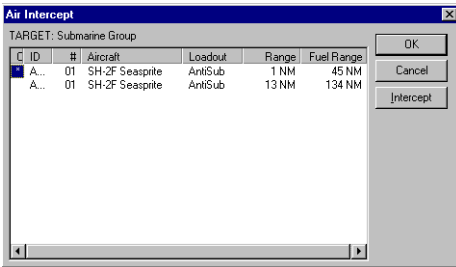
Air Intercept

TARGET: Submarine Group

| C | ID | # | Aircraft | Loadout | Range | Fuel Range |
|---|---|---|---|---|---|---|
| * | A... | 01 | SH-2F Seasprite | AntiSub | 1 NM | 45 NM |
| | A... | 01 | SH-2F Seasprite | AntiSub | 13 NM | 134 NM |

OK
Cancel
Intercept